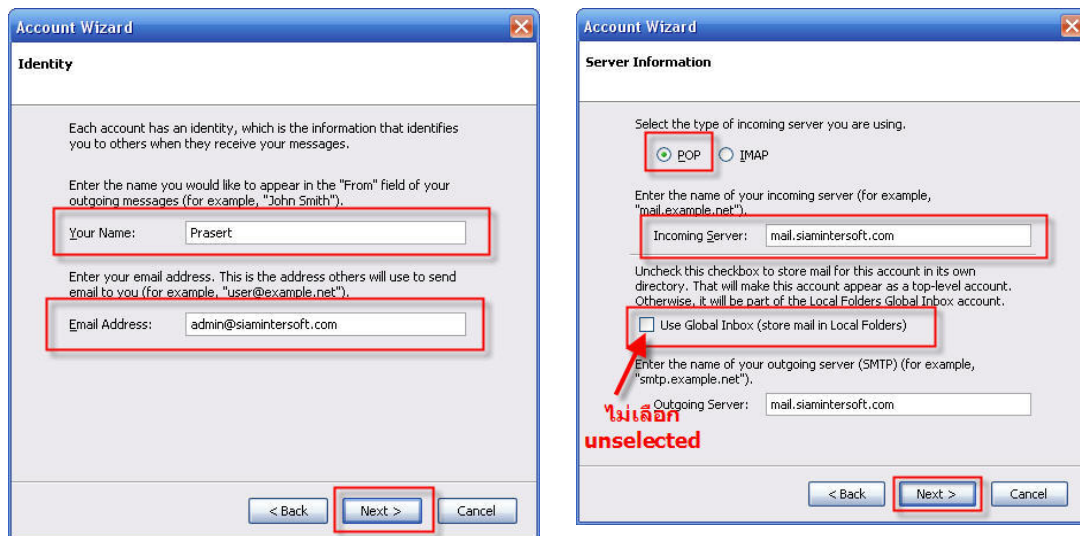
Account Wizard

Identity

Each account has an identity, which is the information that identifies you to others when they receive your messages.

Enter the name you would like to appear in the "From" field of your outgoing messages (for example, "John Smith").

Your Name: Prasert

Enter your email address. This is the address others will use to send email to you (for example, "user@example.net").

Email Address: admin@siamintersoft.com

< Back Next > Cancel

Account Wizard

Server Information

Select the type of incoming server you are using.

POP IMAP

Enter the name of your incoming server (for example, "mail.example.net").

Incoming Server: mail.siamintersoft.com

Uncheck this checkbox to store mail for this account in its own directory. That will make this account appear as a top-level account. Otherwise, it will be part of the Local Folders Global Inbox account.

Use Global Inbox (store mail in Local Folders)

Enter the name of your outgoing server (SMTP) (for example, "smtp.example.net").

Outgoing Server: mail.siamintersoft.com

ไม่เลือก
unselected

< Back Next > Cancel